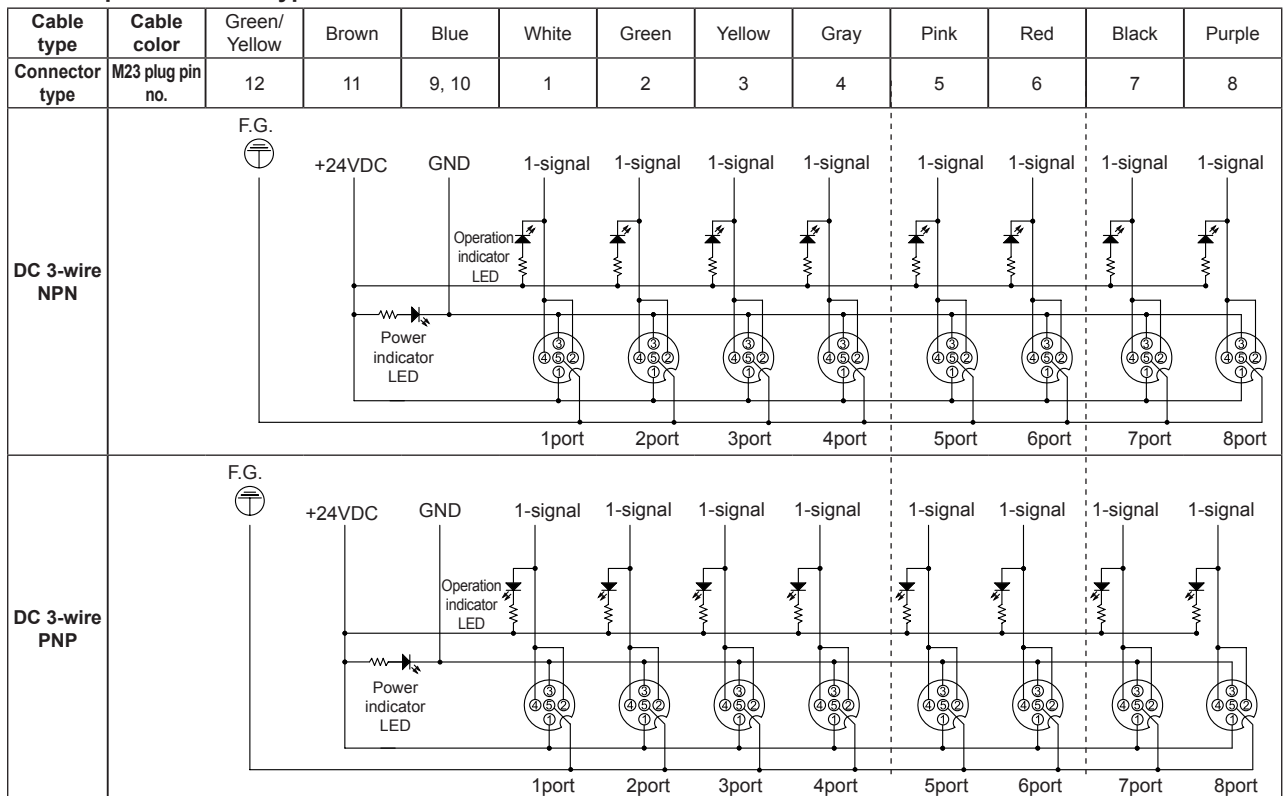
| Cable type | Cable color | Green/ Yellow | Brown | Blue | White | Green | Yellow | Gray | Pink | Red | Black | Purple |
|---|---|---|---|---|---|---|---|---|---|---|---|---|
| Connector type | M23 plug pin no. | 12 | 11 | 9, 10 | 1 | 2 | 3 | 4 | 5 | 6 | 7 | 8 |
| DC 3-wire NPN | | | | | | | | | | | | |
| DC 3-wire PNP | | | | | | | | | | | | |

F.G.
+24VDC
GND
1-signal 1-signal 1-signal 1-signal 1-signal 1-signal 1-signal 1-signal
Operation indicator LED
Power indicator LED
③ ④⑤② ①
1port 2port 3port 4port 5port 6port 7port 8port

F.G.
+24VDC
GND
1-signal 1-signal 1-signal 1-signal 1-signal 1-signal 1-signal 1-signal
Operation indicator LED
Power indicator LED
③ ④⑤② ①
1port 2port 3port 4port 5port 6port 7port 8port